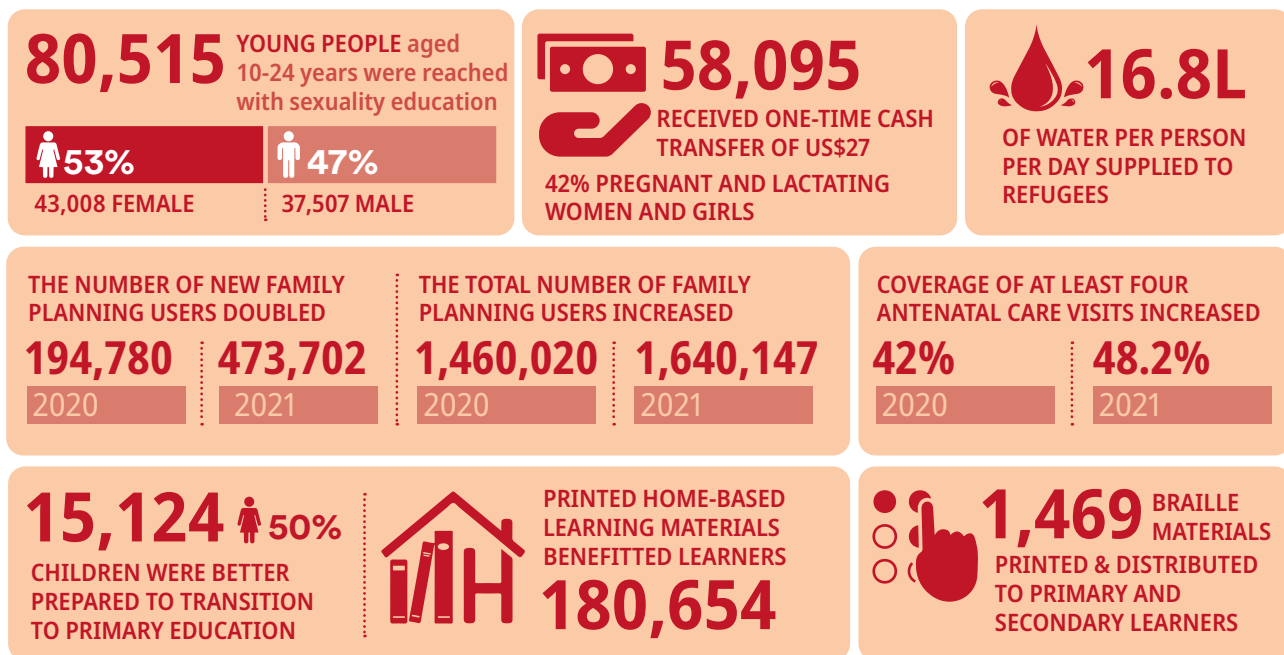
80,515 YOUNG PEOPLE aged 10-24 years were reached with sexuality education

53%
43,008 FEMALE

47%
37,507 MALE

58,095
RECEIVED ONE-TIME CASH TRANSFER OF US$27
42% PREGNANT AND LACTATING WOMEN AND GIRLS

16.8L
OF WATER PER PERSON PER DAY SUPPLIED TO REFUGEES

THE NUMBER OF NEW FAMILY PLANNING USERS DOUBLED
194,780
2020
473,702
2021

THE TOTAL NUMBER OF FAMILY PLANNING USERS INCREASED
1,460,020
2020
1,640,147
2021

COVERAGE OF AT LEAST FOUR ANTENATAL CARE VISITS INCREASED
42%
2020
48.2%
2021

15,124 50%
CHILDREN WERE BETTER PREPARED TO TRANSITION TO PRIMARY EDUCATION

PRINTED HOME-BASED LEARNING MATERIALS BENEFITTED LEARNERS
180,654

1,469 BRAILLE MATERIALS
PRINTED & DISTRIBUTED TO PRIMARY AND SECONDARY LEARNERS